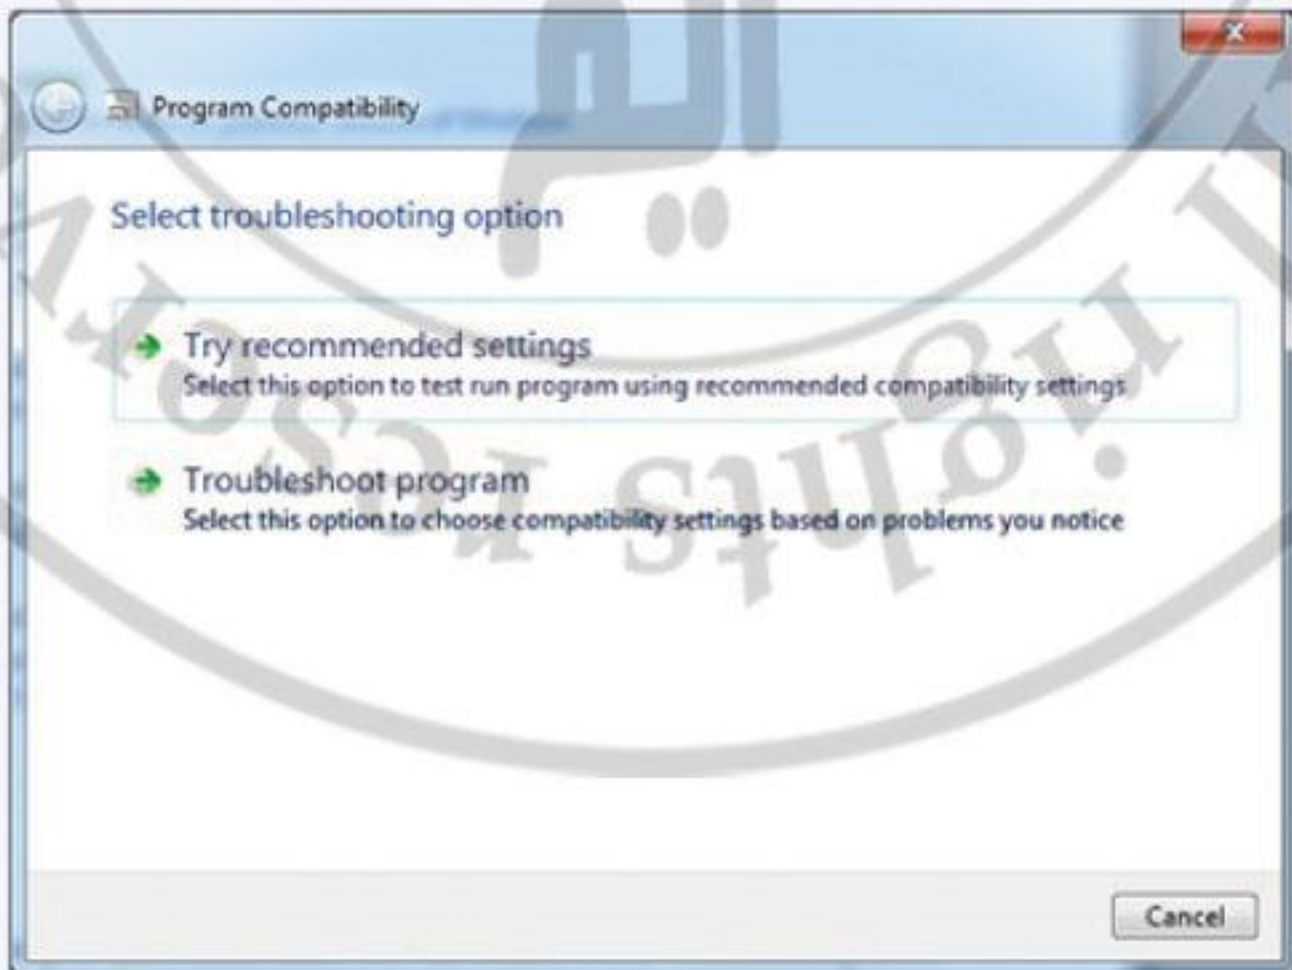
Program Compatibility

Select troubleshooting option

Try recommended settings
Select this option to test run program using recommended compatibility settings

Troubleshoot program
Select this option to choose compatibility settings based on problems you notice

Cancel